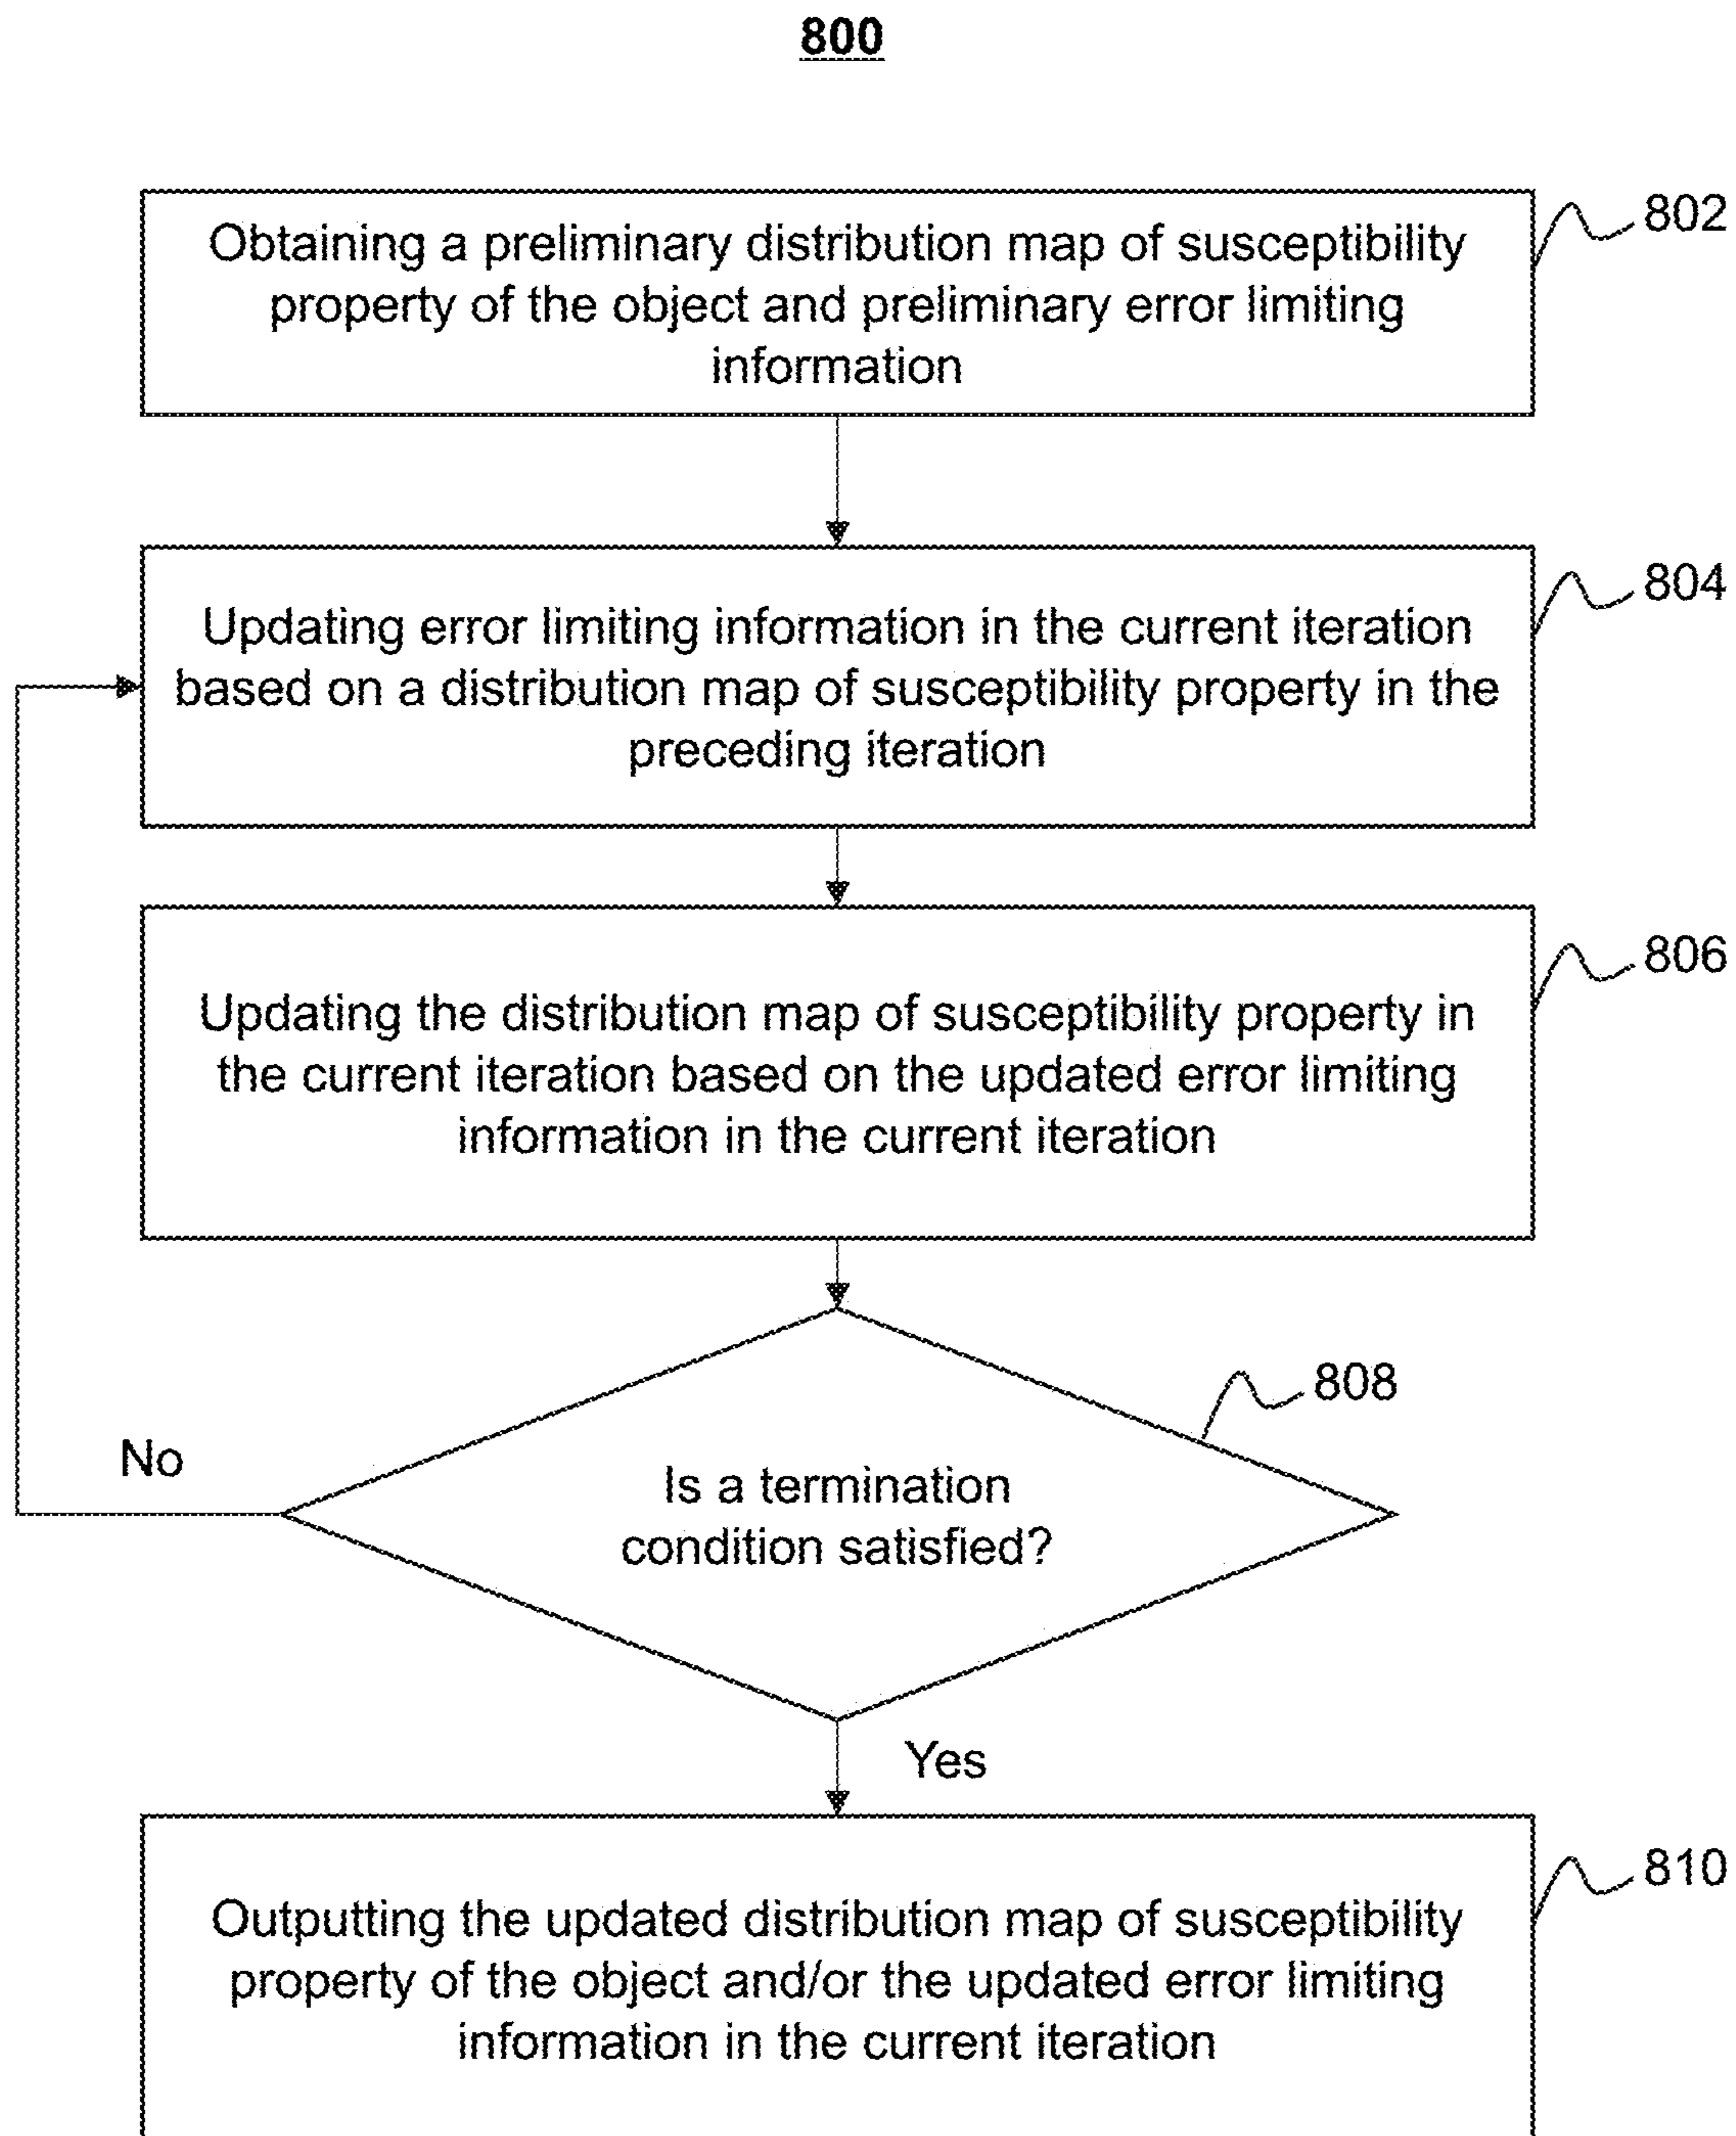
800

Obtaining a preliminary distribution map of susceptibility property of the object and preliminary error limiting information

802

Updating error limiting information in the current iteration based on a distribution map of susceptibility property in the preceding iteration

804

Updating the distribution map of susceptibility property in the current iteration based on the updated error limiting information in the current iteration

806

808

No

Is a termination condition satisfied?

Yes

Outputting the updated distribution map of susceptibility property of the object and/or the updated error limiting information in the current iteration

810